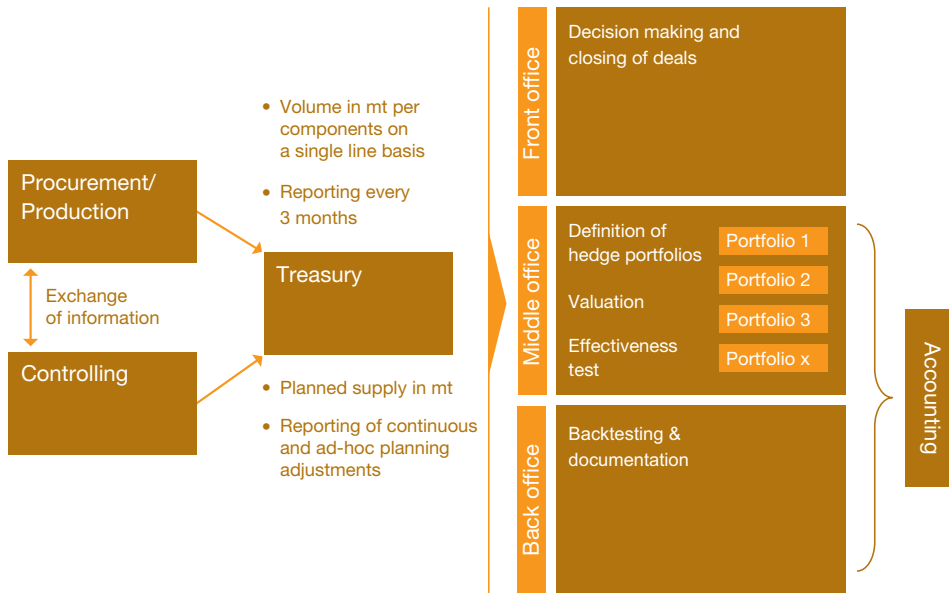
Procurement/ Production

Exchange of information

Controlling

• Volume in mt per components on a single line basis

• Reporting every 3 months

Treasury

• Planned supply in mt

• Reporting of continuous and ad-hoc planning adjustments

Front office

Decision making and closing of deals

Middle office

Definition of hedge portfolios

Valuation

Effectiveness test

Portfolio 1

Portfolio 2

Portfolio 3

Portfolio x

Back office

Backtesting & documentation

Accounting